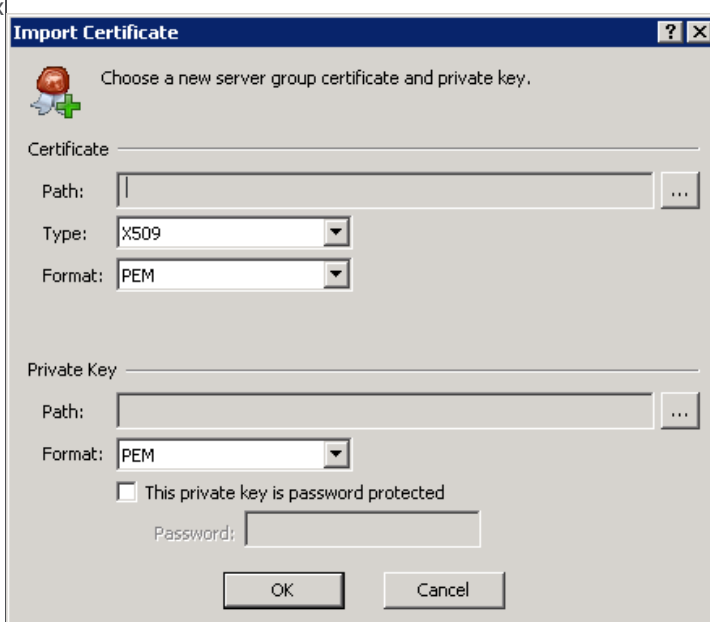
Import Certificate

?

Choose a new server group certificate and private key.

Certificate

Path:

...

Type: X509

Format: PEM

Private Key

Path:

...

Format: PEM

This private key is password protected

Password:

OK

Cancel